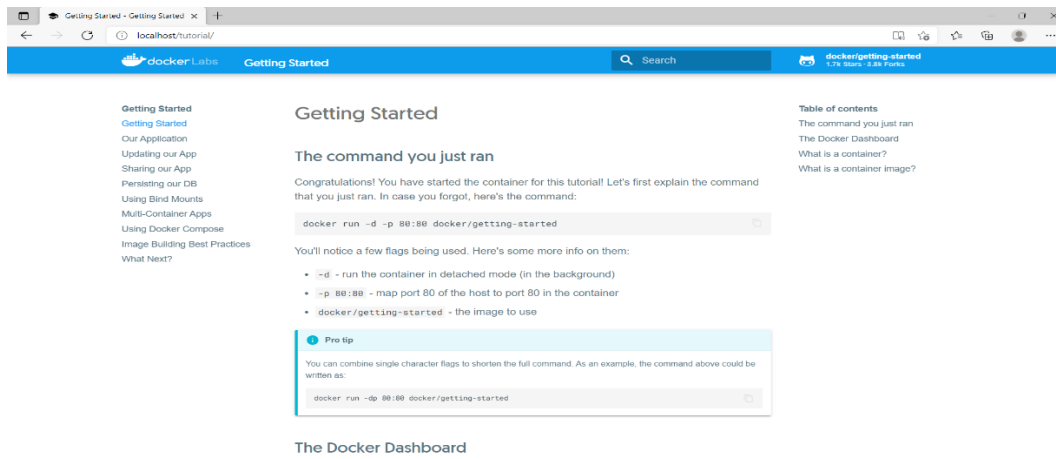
Getting Started - Getting Started ×
localhost/tutorial/

docker Labs Getting Started
Search
docker/getting-started
1.7k Stars · 3.8k Forks

Getting Started
Getting Started
Our Application
Updating our App
Sharing our App
Persisting our DB
Using Bind Mounts
Multi-Container Apps
Using Docker Compose
Image Building Best Practices
What Next?

Getting Started

The command you just ran

Congratulations! You have started the container for this tutorial! Let's first explain the command that you just ran. In case you forgot, here's the command:

docker run -d -p 80:80 docker/getting-started

You'll notice a few flags being used. Here's some more info on them:

- -d - run the container in detached mode (in the background)
- -p 80:80 - map port 80 of the host to port 80 in the container
- docker/getting-started - the image to use

Pro tip

You can combine single character flags to shorten the full command. As an example, the command above could be written as:

docker run -dp 80:80 docker/getting-started

The Docker Dashboard

Table of contents
The command you just ran
The Docker Dashboard
What is a container?
What is a container image?